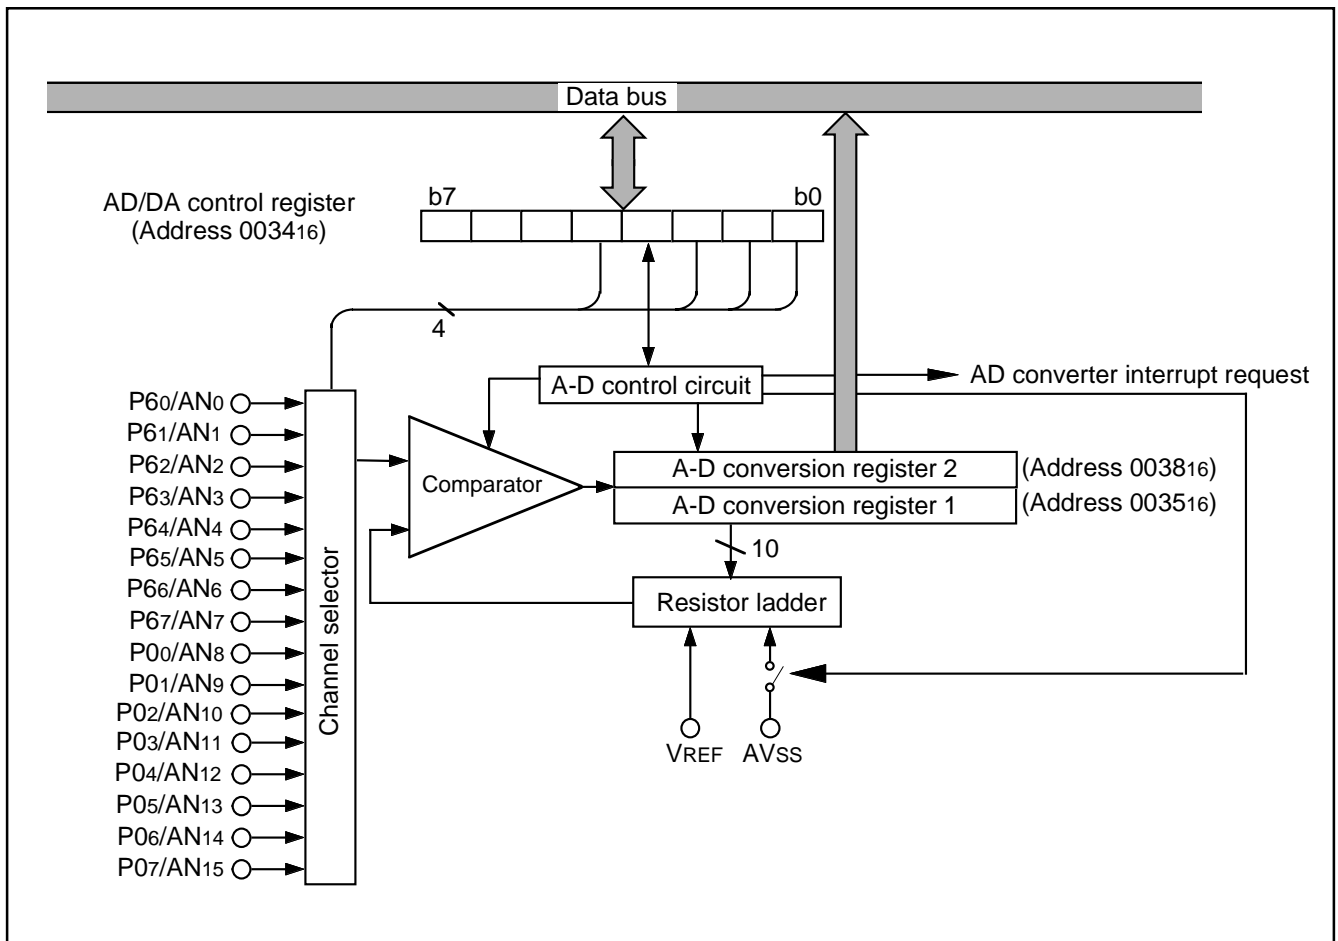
Data bus

AD/DA control register
(Address $0034_{16}$)

b7

b0

4

A-D control circuit

AD converter interrupt request

$P6_0/AN_0$
$P6_1/AN_1$
$P6_2/AN_2$
$P6_3/AN_3$
$P6_4/AN_4$
$P6_5/AN_5$
$P6_6/AN_6$
$P6_7/AN_7$
$P0_0/AN_8$
$P0_1/AN_9$
$P0_2/AN_{10}$
$P0_3/AN_{11}$
$P0_4/AN_{12}$
$P0_5/AN_{13}$
$P0_6/AN_{14}$
$P0_7/AN_{15}$

Channel selector

Comparator

A-D conversion register 2
(Address $0038_{16}$)

A-D conversion register 1
(Address $0035_{16}$)

10

Resistor ladder

$V_{REF}$
$AV_{SS}$